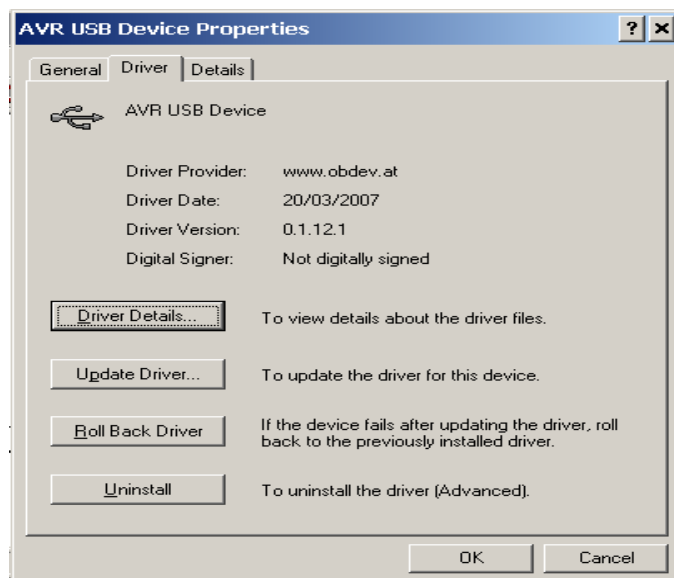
AVR USB Device Properties

? ×

General Driver Details

AVR USB Device

Driver Provider: www.obdev.at
Driver Date: 20/03/2007
Driver Version: 0.1.12.1
Digital Signer: Not digitally signed

Driver Details... To view details about the driver files.

Update Driver... To update the driver for this device.

Roll Back Driver If the device fails after updating the driver, roll back to the previously installed driver.

Uninstall To uninstall the driver (Advanced).

OK Cancel